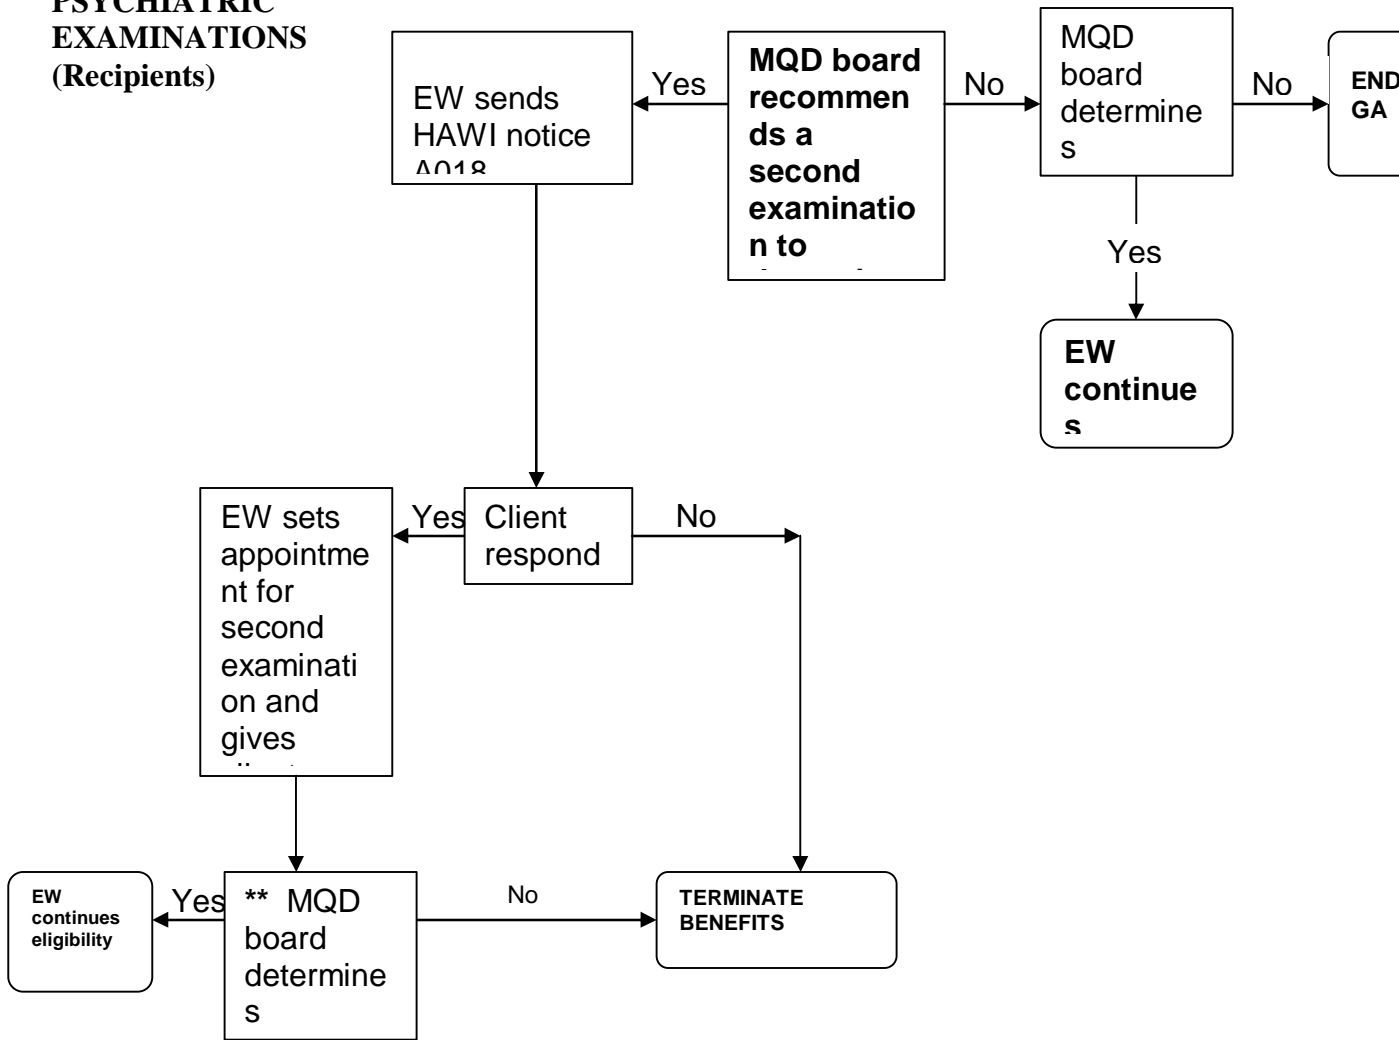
PSYCHIATRIC EXAMINATIONS (Recipients)

EW sends HAWI notice A018

Yes

MQD board recommends a second examination to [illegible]

No

MQD board determines

No

END GA

Yes

EW continues

EW sets appointment for second examination and gives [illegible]

Yes

Client respond

No

EW continues eligibility

Yes

** MQD board determines

No

TERMINATE BENEFITS